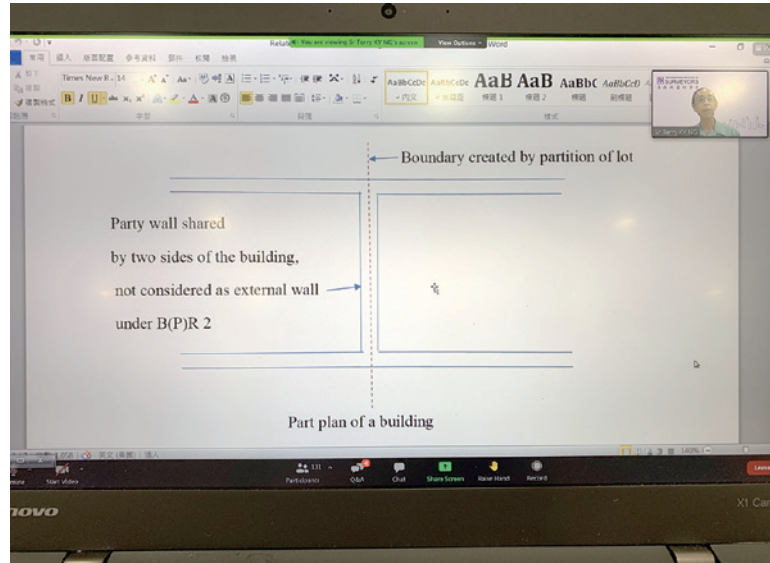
Relat You are viewing Sr Terry KY NG's screen View Options Word

常用 插入 版面配置 參考資料 郵件 校閱 檢視

Times New R 14

AaBbCcDc AaBbCcDc AaB AaB AaBbC AaBbCcD

內文 無間距 標題 1 標題 2 標題 副標題

剪貼簿 字型 段落 樣式

SURVEYORS

Sr Terry KY NG

Boundary created by partition of lot

Party wall shared by two sides of the building, not considered as external wall under B(P)R 2

Part plan of a building

英文(美國) 插入

140%

Start Video Participants 131 Q&A Chat Share Screen Raise Hand Record Leave

lenovo X1 Car